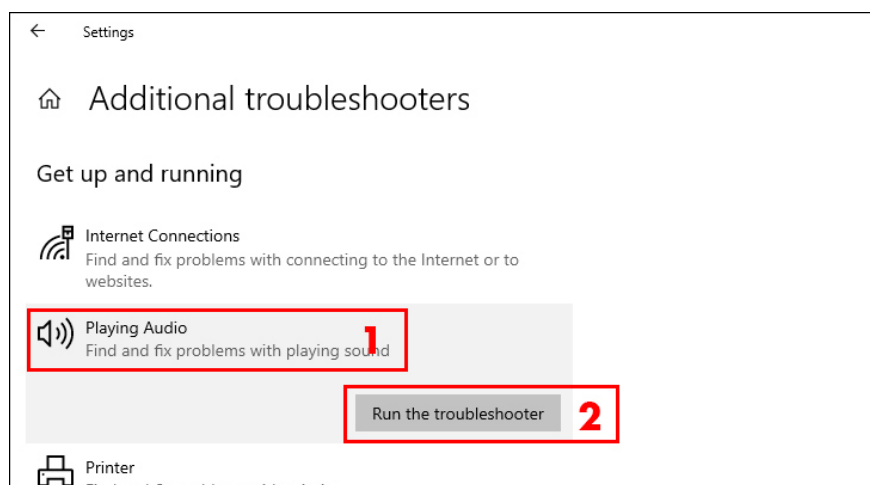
Settings

Additional troubleshooters

Get up and running

Internet Connections
Find and fix problems with connecting to the Internet or to websites.

Playing Audio
Find and fix problems with playing sound

1

Run the troubleshooter

2

Printer
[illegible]